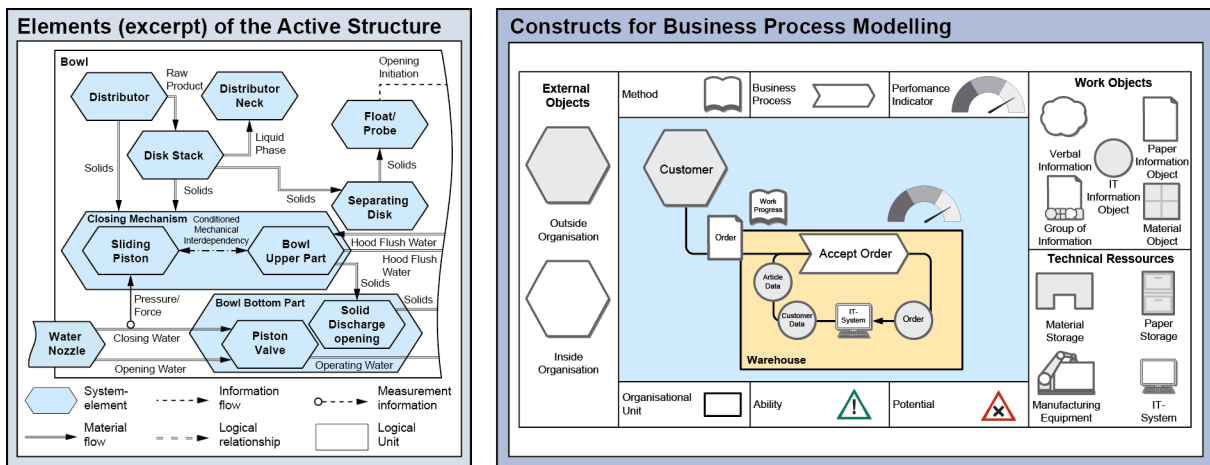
Elements (excerpt) of the Active Structure

Bowl

Distributor

Raw Product

Distributor Neck

Opening Initiation

Float/ Probe

Liquid Phase

Disk Stack

Solids

Solids

Solids

Solids

Separating Disk

Closing Mechanism

Conditioned Mechanical Interdependency

Sliding Piston

Bowl Upper Part

Hood Flush Water

Hood Flush Water

Solids

Pressure/ Force

Bowl Bottom Part

Solids

Solid Discharge opening

Water Nozzle

Closing Water

Piston Valve

Opening Water

Operating Water

System-element

Information flow

Measurement information

Material flow

Logical relationship

Logical Unit

Constructs for Business Process Modelling

External Objects

Method

Business Process

Perfomance Indicator

Work Objects

Verbal Information

Paper Information Object

IT Information Object

Group of Information

Material Object

Outside Organisation

Customer

Work Progress

Order

Accept Order

Article Data

Customer Data

IT-System

Order

Warehouse

Technical Ressources

Material Storage

Paper Storage

Inside Organisation

Manufacturing Equipment

IT-System

Organisational Unit

Ability

Potential